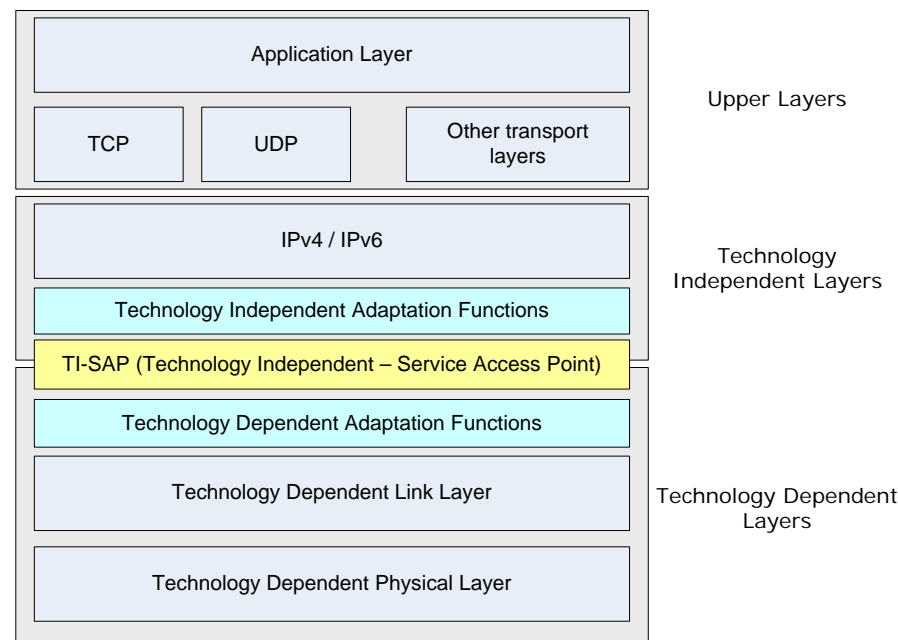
Application Layer

TCP

UDP

Other transport layers

Upper Layers

IPv4 / IPv6

Technology Independent Adaptation Functions

Technology Independent Layers

TI-SAP (Technology Independent – Service Access Point)

Technology Dependent Adaptation Functions

Technology Dependent Link Layer

Technology Dependent Layers

Technology Dependent Physical Layer